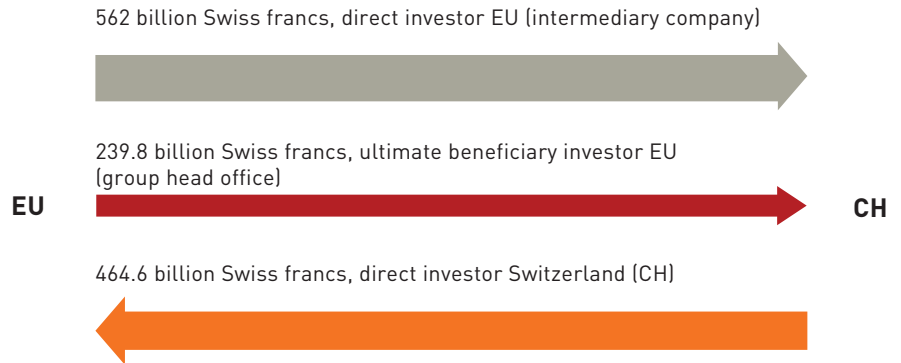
562 billion Swiss francs, direct investor EU (intermediary company)

239.8 billion Swiss francs, ultimate beneficiary investor EU (group head office)

EU

CH

464.6 billion Swiss francs, direct investor Switzerland (CH)